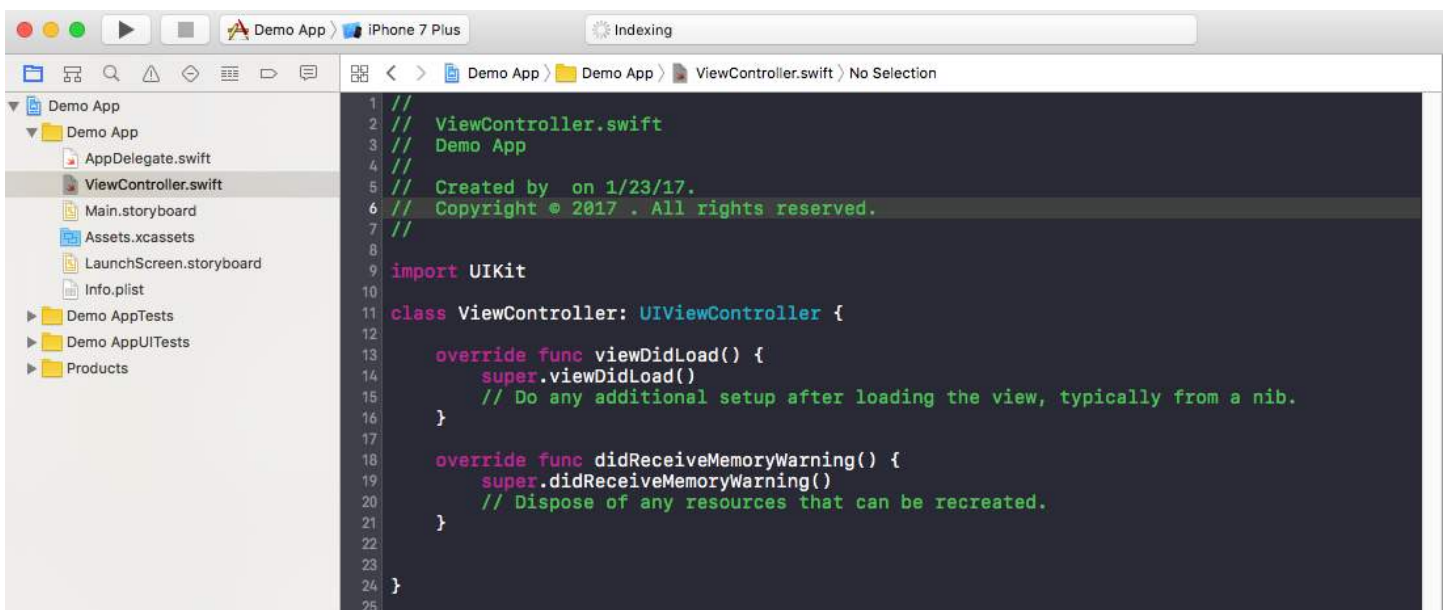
Demo App 〉 iPhone 7 Plus

Indexing

Demo App 〉 Demo App 〉 ViewController.swift 〉 No Selection

Demo App
Demo App
AppDelegate.swift
ViewController.swift
Main.storyboard
Assets.xcassets
LaunchScreen.storyboard
Info.plist
Demo AppTests
Demo AppUITests
Products

1 //
2 //  ViewController.swift
3 //  Demo App
4 //
5 //  Created by  on 1/23/17.
6 //  Copyright © 2017 . All rights reserved.
7 //
8
9 import UIKit
10
11 class ViewController: UIViewController {
12
13     override func viewDidLoad() {
14         super.viewDidLoad()
15         // Do any additional setup after loading the view, typically from a nib.
16     }
17
18     override func didReceiveMemoryWarning() {
19         super.didReceiveMemoryWarning()
20         // Dispose of any resources that can be recreated.
21     }
22
23
24 }
25